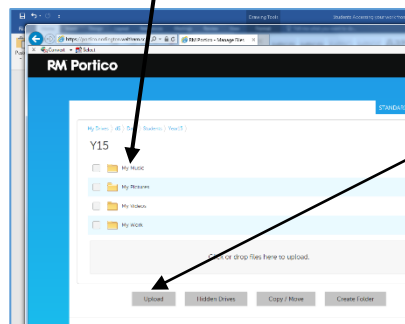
Drawing Tools
Student: Accessing your work from

https://portico.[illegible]
RM Portico - Manage Files
Convert
Select

RM Portico

STANDA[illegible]

My Drives | d8 | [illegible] | Students | Year 15

Y15

My Music
My Pictures
My Videos
My Work

Click or drop files here to upload.

Upload
Hidden Drives
Copy / Move
Create Folder